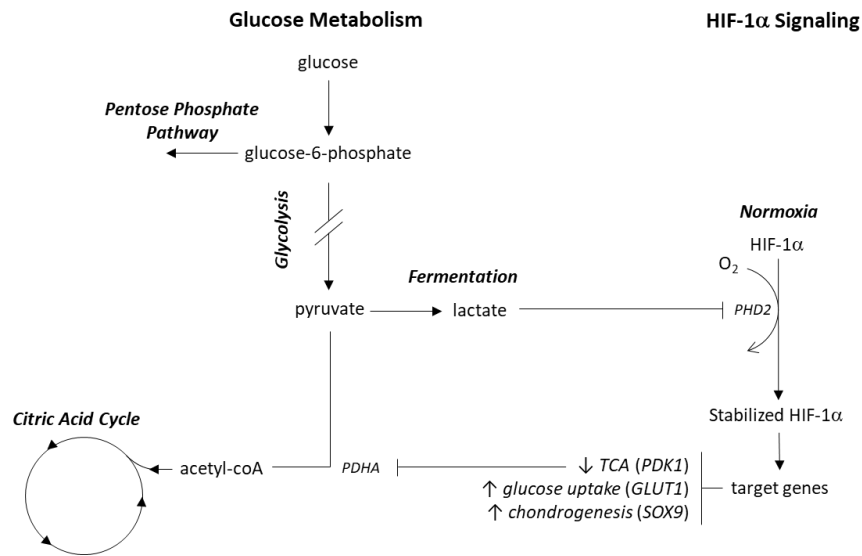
Glucose Metabolism

HIF-1$\alpha$ Signaling

glucose

Pentose Phosphate Pathway

glucose-6-phosphate

Glycolysis

Normoxia

HIF-1$\alpha$

$O_2$

Fermentation

pyruvate

lactate

PHD2

Stabilized HIF-1$\alpha$

Citric Acid Cycle

acetyl-coA

PDHA

↓ TCA (PDK1)

↑ glucose uptake (GLUT1)

↑ chondrogenesis (SOX9)

target genes